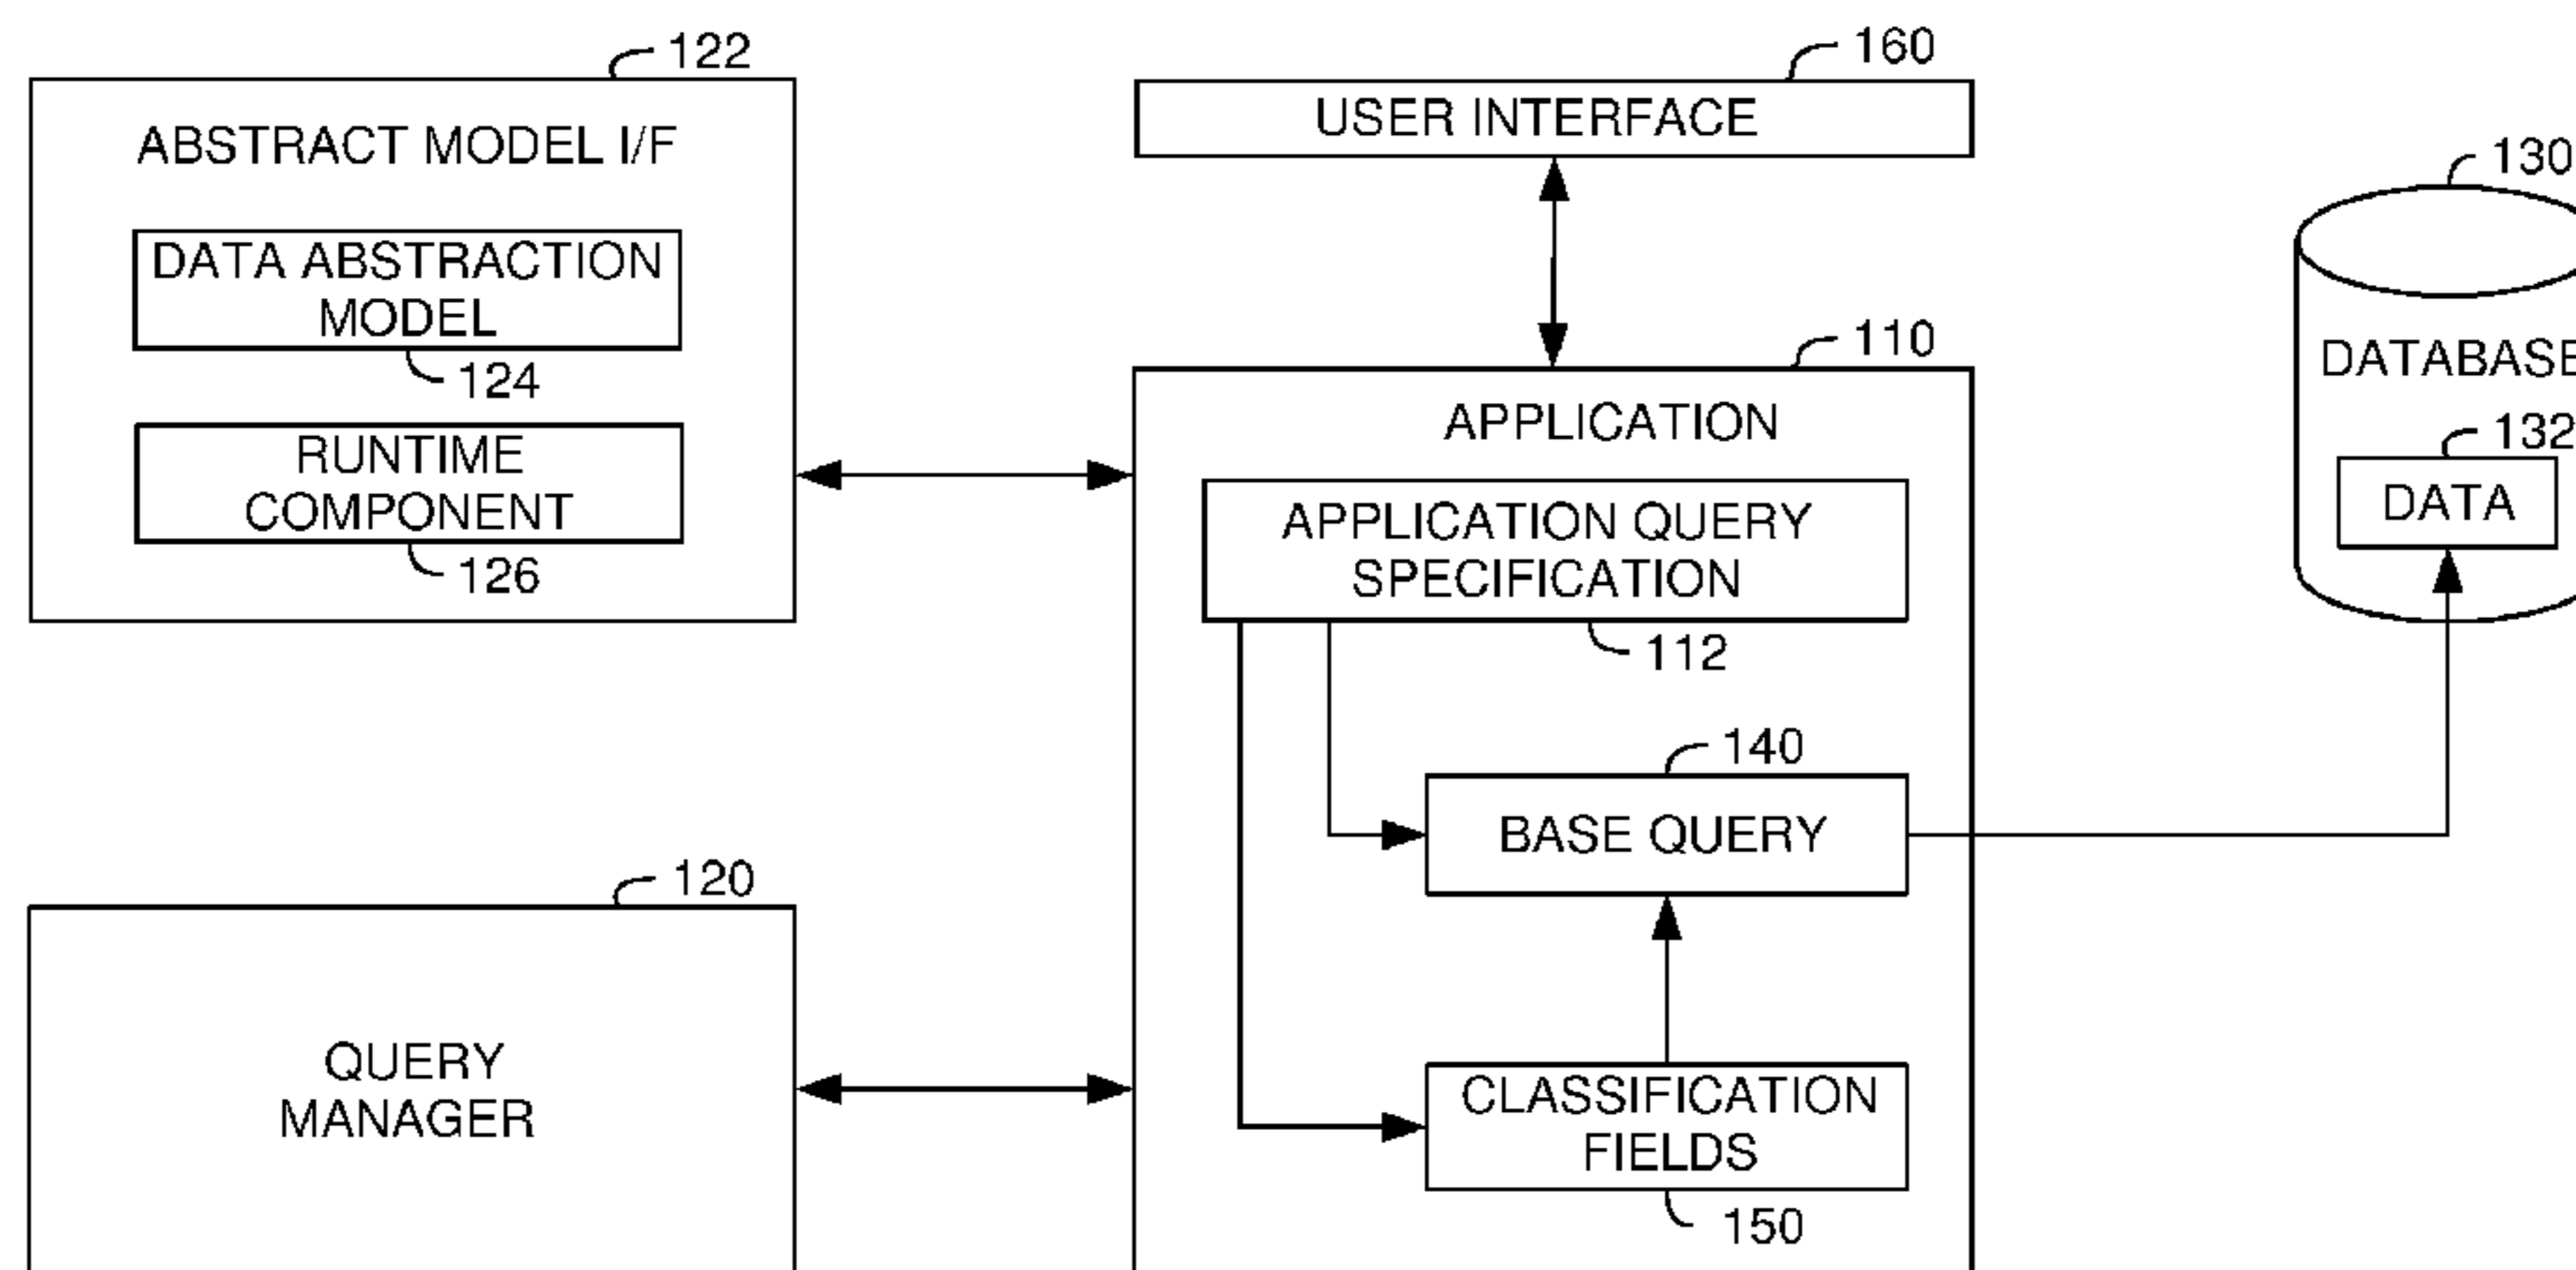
122
ABSTRACT MODEL I/F
DATA ABSTRACTION MODEL
124
RUNTIME COMPONENT
126

160
USER INTERFACE

130
DATABASE
132
DATA

110
APPLICATION
APPLICATION QUERY SPECIFICATION
112
140
BASE QUERY
CLASSIFICATION FIELDS
150

120
QUERY MANAGER